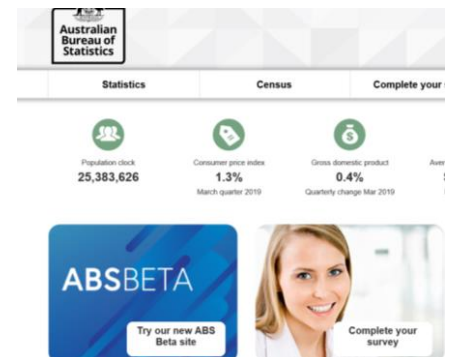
Australian Bureau of Statistics

Statistics

Census

Complete your

Population clock
25,383,626

Consumer price index
1.3%
March quarter 2019

Gross domestic product
0.4%
Quarterly change Mar 2019

Aver

ABSBETA

Try our new ABS Beta site

Complete your survey